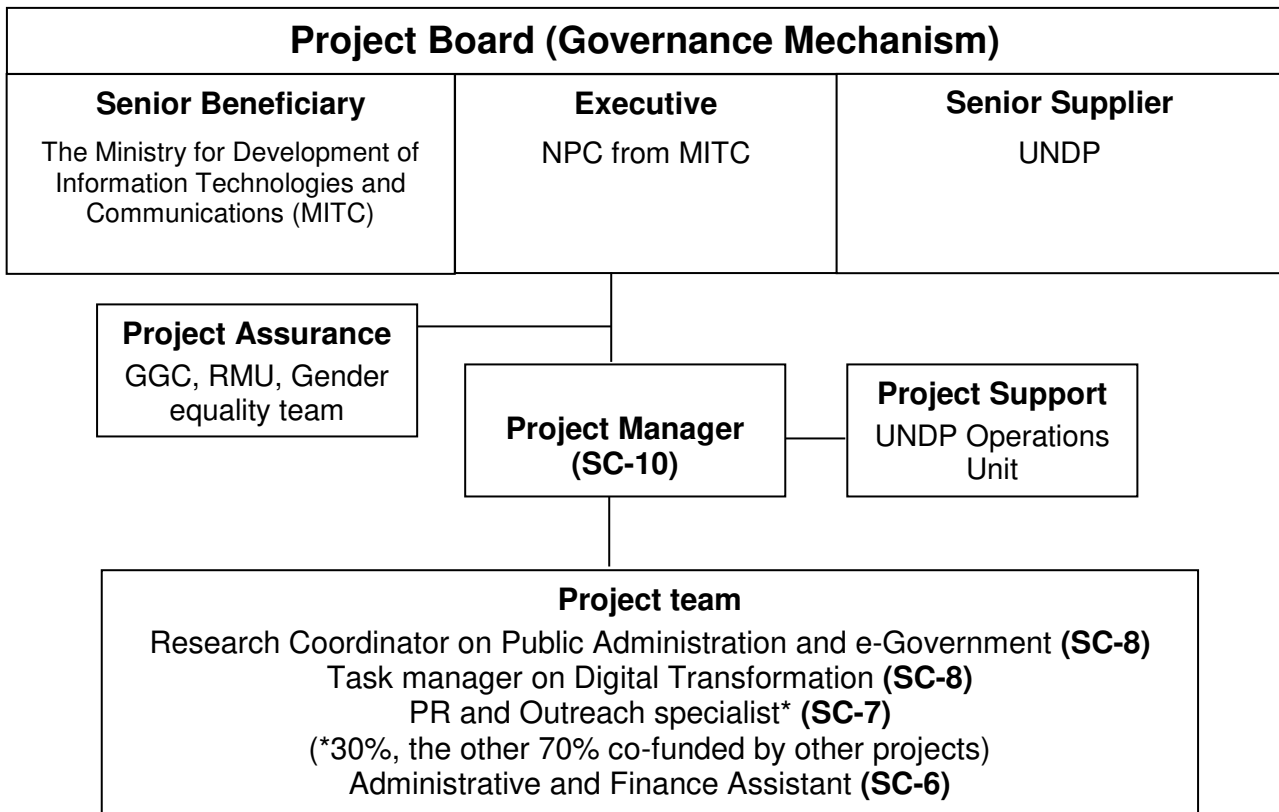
Project Board (Governance Mechanism)

Senior Beneficiary
The Ministry for Development of Information Technologies and Communications (MITC)

Executive
NPC from MITC

Senior Supplier
UNDP

Project Assurance
GGC, RMU, Gender equality team

Project Manager
(SC-10)

Project Support
UNDP Operations Unit

Project team
Research Coordinator on Public Administration and e-Government (SC-8)
Task manager on Digital Transformation (SC-8)
PR and Outreach specialist* (SC-7)
(*30%, the other 70% co-funded by other projects)
Administrative and Finance Assistant (SC-6)